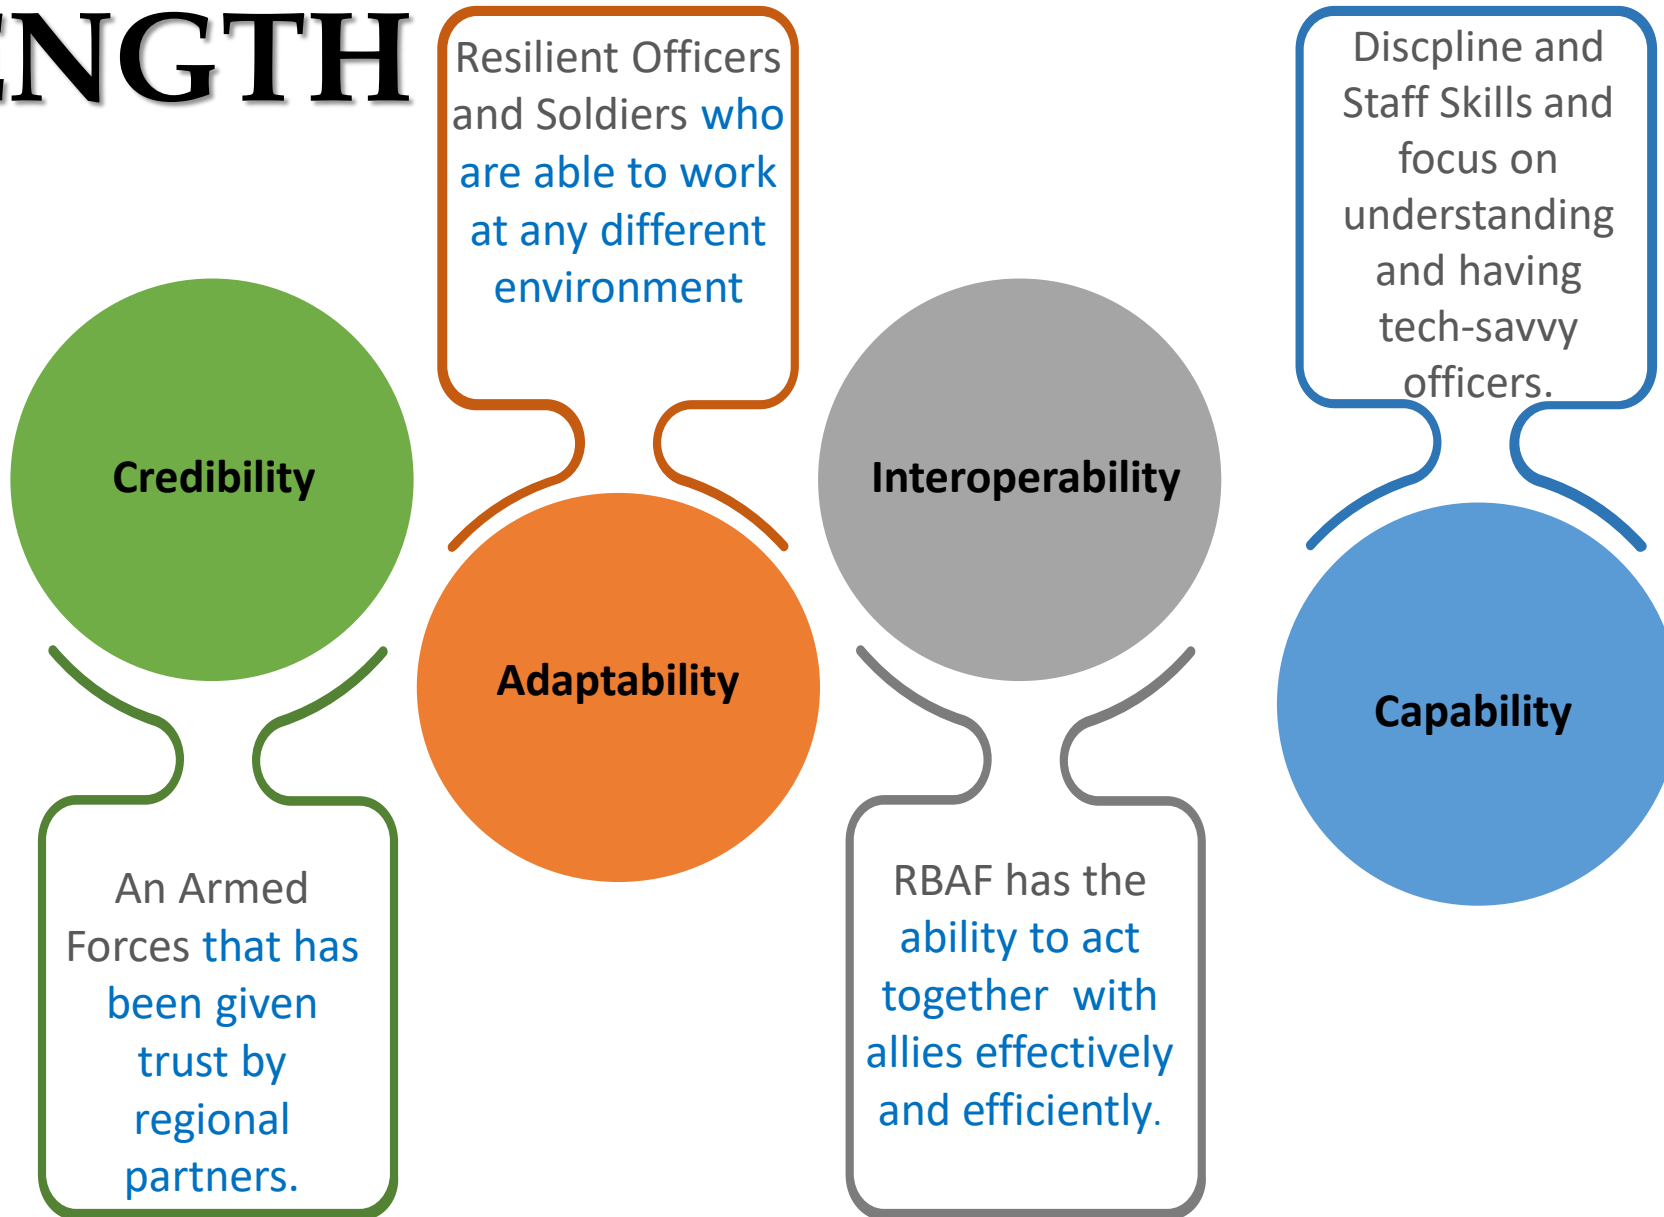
NGTH

Resilient Officers and Soldiers who are able to work at any different environment

Discpline and Staff Skills and focus on understanding and having tech-savvy officers.

Credibility

Interoperability

Adaptability

Capability

An Armed Forces that has been given trust by regional partners.

RBAF has the ability to act together with allies effectively and efficiently.